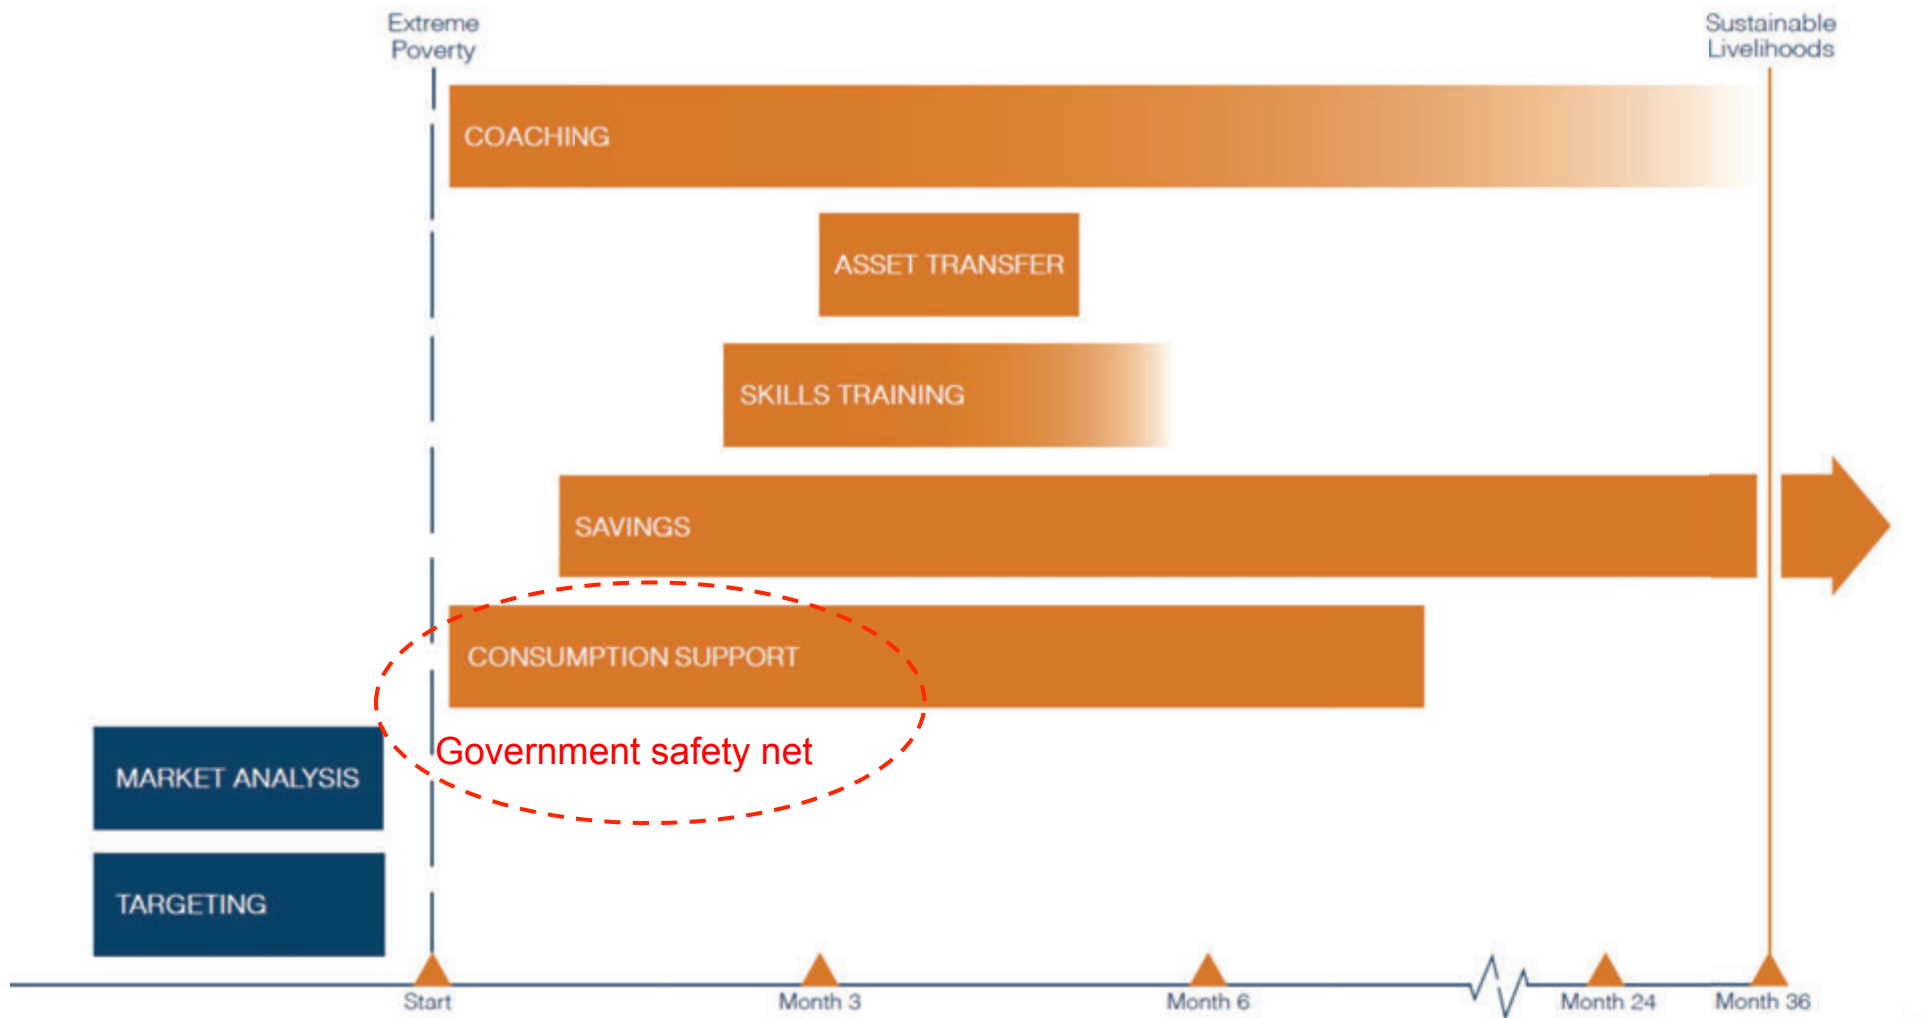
Extreme Poverty

Sustainable Livelihoods

COACHING

ASSET TRANSFER

SKILLS TRAINING

SAVINGS

CONSUMPTION SUPPORT

Government safety net

MARKET ANALYSIS

TARGETING

Start

Month 3

Month 6

Month 24

Month 36